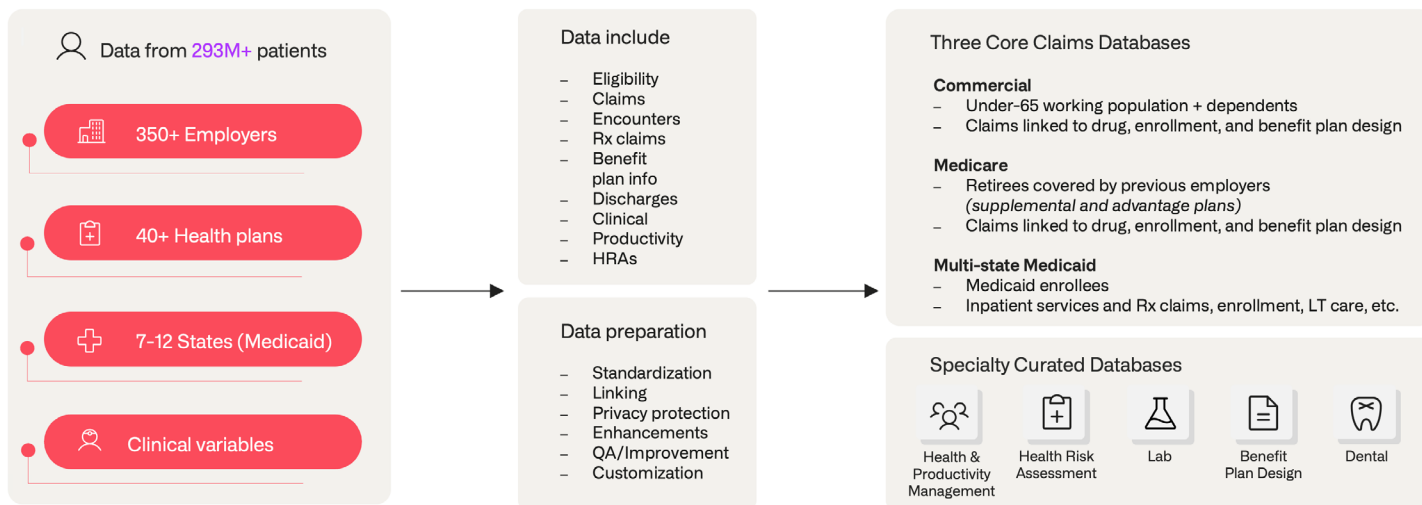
Data from 293M+ patients

350+ Employers

40+ Health plans

7-12 States (Medicaid)

Clinical variables

Data include

– Eligibility
– Claims
– Encounters
– Rx claims
– Benefit plan info
– Discharges
– Clinical
– Productivity
– HRAs

Data preparation

– Standardization
– Linking
– Privacy protection
– Enhancements
– QA/Improvement
– Customization

Three Core Claims Databases

Commercial
– Under-65 working population + dependents
– Claims linked to drug, enrollment, and benefit plan design

Medicare
– Retirees covered by previous employers *(supplemental and advantage plans)*
– Claims linked to drug, enrollment, and benefit plan design

Multi-state Medicaid
– Medicaid enrollees
– Inpatient services and Rx claims, enrollment, LT care, etc.

Specialty Curated Databases

Health & Productivity Management

Health Risk Assessment

Lab

Benefit Plan Design

Dental